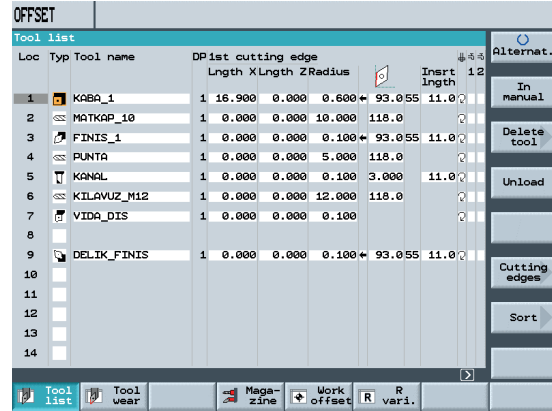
OFFSET

Tool list

| Loc | Typ | Tool name | DP | 1st cutting edge Lngth X | Lngth Z | Radius | | | Insrt lngth | 1 | 2 |
|---|---|---|---|---|---|---|---|---|---|---|---|
| 1 | | KABA_1 | 1 | 16.900 | 0.000 | 0.600 | 93.0 | 55 | 11.0 | | |
| 2 | | MATKAP_10 | 1 | 0.000 | 0.000 | 10.000 | 118.0 | | | | |
| 3 | | FINIS_1 | 1 | 0.000 | 0.000 | 0.100 | 93.0 | 55 | 11.0 | | |
| 4 | | PUNTA | 1 | 0.000 | 0.000 | 5.000 | 118.0 | | | | |
| 5 | | KANAL | 1 | 0.000 | 0.000 | 0.100 | 3.000 | | 11.0 | | |
| 6 | | KILAVUZ_M12 | 1 | 0.000 | 0.000 | 12.000 | 118.0 | | | | |
| 7 | | VIDA_DIS | 1 | 0.000 | 0.000 | 0.100 | | | | | |
| 8 | | | | | | | | | | | |
| 9 | | DELIK_FINIS | 1 | 0.000 | 0.000 | 0.100 | 93.0 | 55 | 11.0 | | |
| 10 | | | | | | | | | | | |
| 11 | | | | | | | | | | | |
| 12 | | | | | | | | | | | |
| 13 | | | | | | | | | | | |
| 14 | | | | | | | | | | | |

Alternat.
In manual
Delete tool
Unload
Cutting edges
Sort

Tool list
Tool wear
Maga-zine
Work offset
R vari.